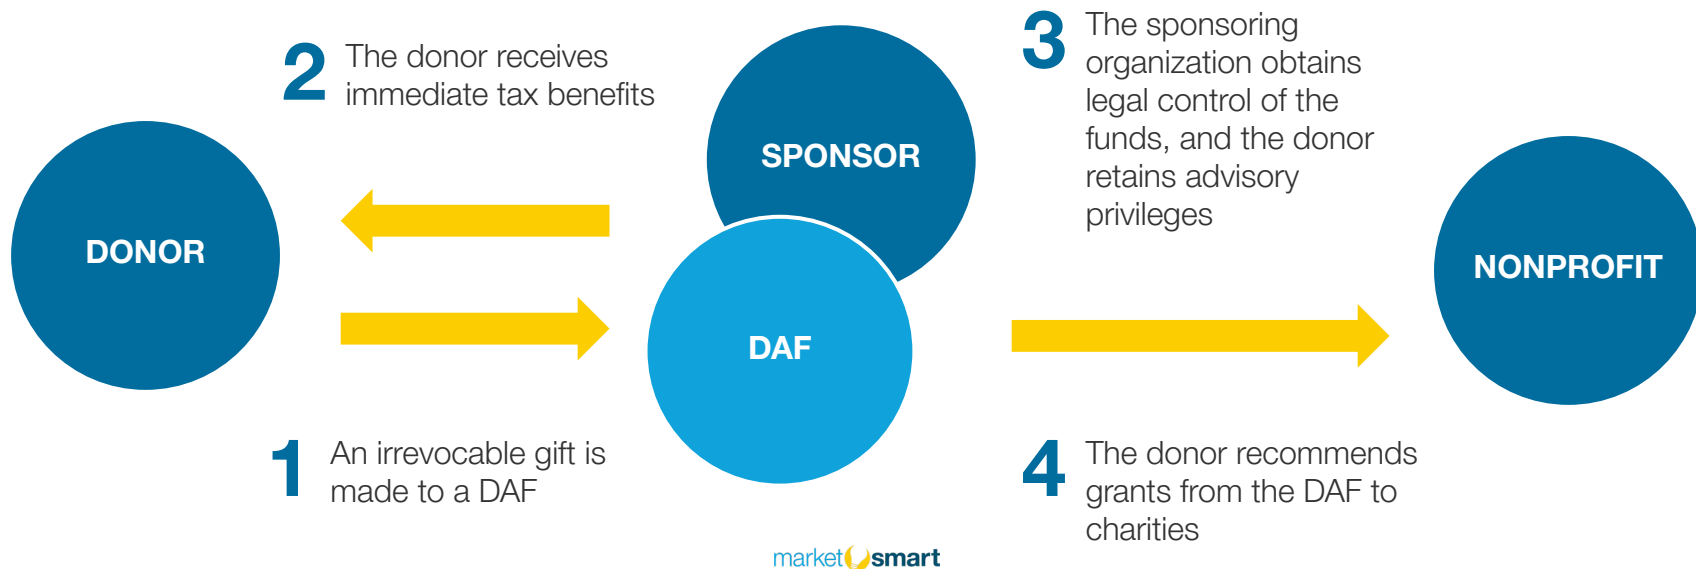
2 The donor receives immediate tax benefits

SPONSOR

3 The sponsoring organization obtains legal control of the funds, and the donor retains advisory privileges

DONOR

DAF

NONPROFIT

1 An irrevocable gift is made to a DAF

4 The donor recommends grants from the DAF to charities

market smart